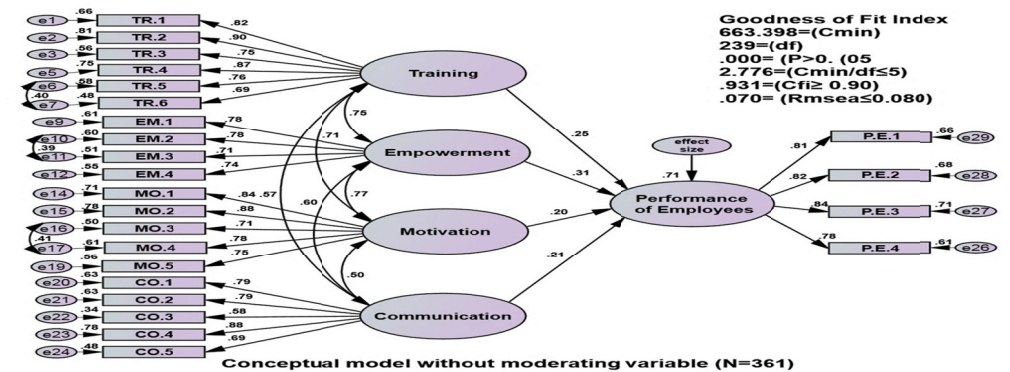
Goodness of Fit Index
663.398=(Cmin)
239=(df)
.000= (P>0. (05
2.776=(Cmin/df≤5)
.931=(Cfi≥ 0.90)
.070= (Rmsea≤0.080)

e1 .66 TR.1 .82
e2 .81 TR.2 .90
e3 .56 TR.3 .75
e5 .75 TR.4 .87
e6 .58 TR.5 .76
.40
e7 .48 TR.6 .69
Training
.75
e9 .61 EM.1 .78
e10 .60 EM.2 .78
.39
e11 .51 EM.3 .71
e12 .55 EM.4 .74
.71
Empowerment
.77
.60
e14 .71 MO.1 .84 .57
e15 .78 MO.2 .88
e16 .50 MO.3 .71
.41
e17 .61 MO.4 .78
e19 .56 MO.5 .75
Motivation
.50
e20 .63 CO.1 .79
e21 .63 CO.2 .79
e22 .34 CO.3 .58
e23 .78 CO.4 .88
e24 .48 CO.5 .69
Communication

.25
.31
.20
.21
effect size
.71
Performance of Employees
.81 P.E.1 .66 e29
.82 P.E.2 .68 e28
.84 P.E.3 .71 e27
.78 P.E.4 .61 e26

Conceptual model without moderating variable (N=361)